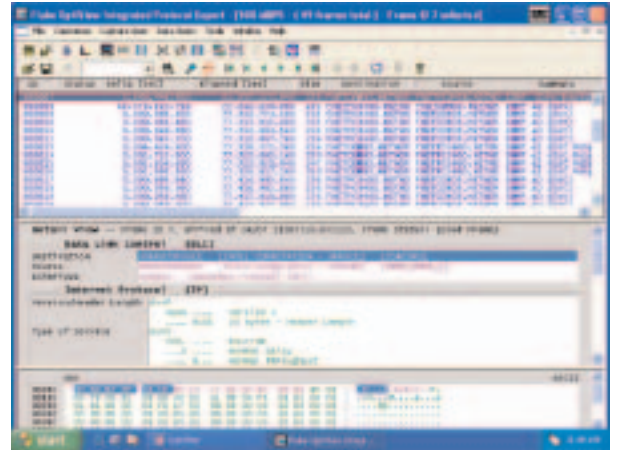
Fluke OptiView Integrated Protocol Expert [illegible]

File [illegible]

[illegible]

Status | Delta Time | Elapsed Time | Size | Destination | Source | Summary

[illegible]

Detail View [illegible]

Data Link Control (DLC)

Destination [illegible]
Source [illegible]
Ethertype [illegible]

Internet Protocol (IP)

Version/Header Length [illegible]
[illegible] Version 4
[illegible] 20 bytes - Header Length

Type of Service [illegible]
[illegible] Routine
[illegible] Normal delay
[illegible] Normal throughput

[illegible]

start | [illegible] | Fluke OptiView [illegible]